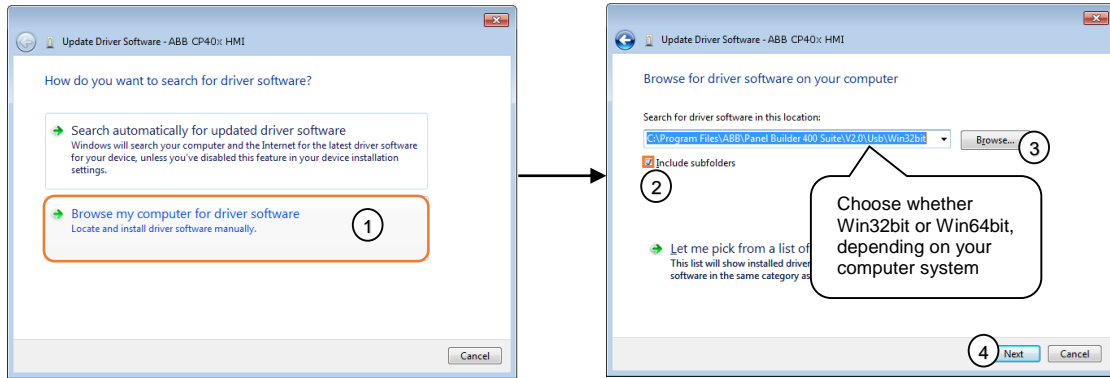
Update Driver Software - ABB CP40x HMI

How do you want to search for driver software?

Search automatically for updated driver software
Windows will search your computer and the Internet for the latest driver software for your device, unless you've disabled this feature in your device installation settings.

Browse my computer for driver software
Locate and install driver software manually.

1

Cancel

Update Driver Software - ABB CP40x HMI

Browse for driver software on your computer

Search for driver software in this location:

C:\Program Files\ABB\Panel Builder 400 Suite\V2.0\Usb\Win32bit

Browse...

3

Include subfolders

2

Choose whether Win32bit or Win64bit, depending on your computer system

Let me pick from a list of
This list will show installed driver
software in the same category as

4

Next

Cancel